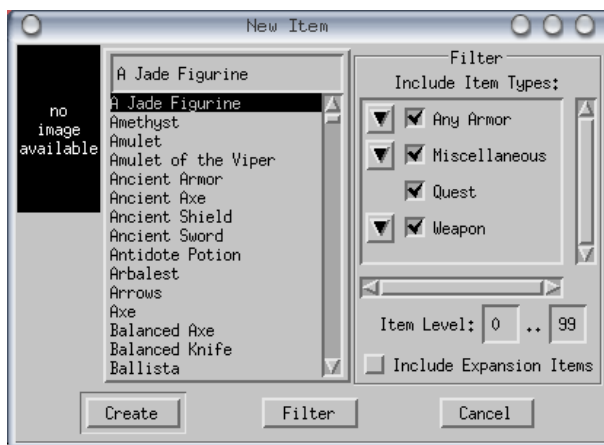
New Item

no image available

A Jade Figurine

A Jade Figurine
Amethyst
Amulet
Amulet of the Viper
Ancient Armor
Ancient Axe
Ancient Shield
Ancient Sword
Antidote Potion
Arbalest
Arrows
Axe
Balanced Axe
Balanced Knife
Ballista

Filter
Include Item Types:
Any Armor
Miscellaneous
Quest
Weapon

Item Level: 0 .. 99
Include Expansion Items

Create
Filter
Cancel